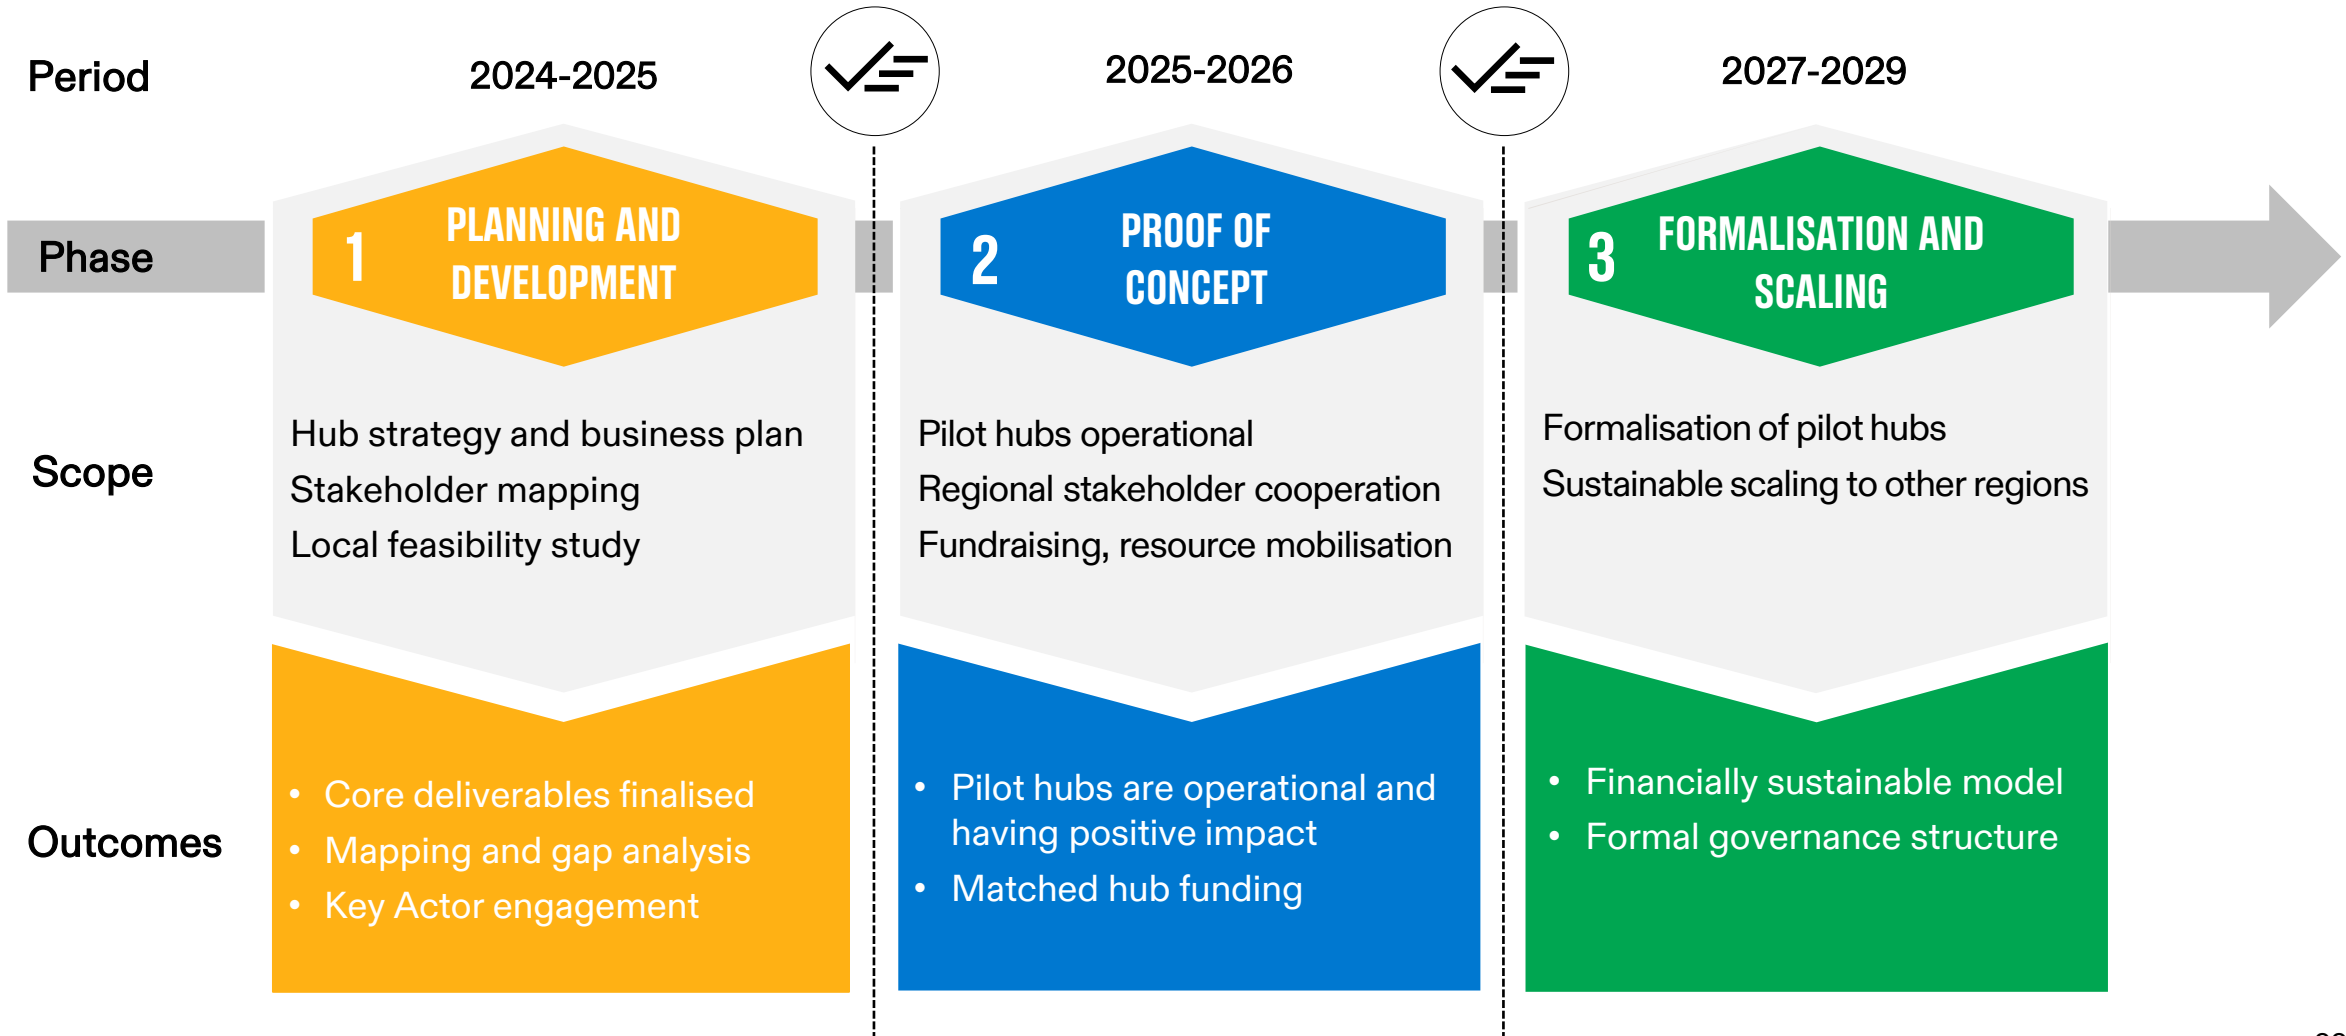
Period

Phase

Scope

Outcomes

2024-2025

1 PLANNING AND DEVELOPMENT

Hub strategy and business plan
Stakeholder mapping
Local feasibility study

- Core deliverables finalised
- Mapping and gap analysis
- Key Actor engagement

2025-2026

2 PROOF OF CONCEPT

Pilot hubs operational
Regional stakeholder cooperation
Fundraising, resource mobilisation

- Pilot hubs are operational and having positive impact
- Matched hub funding

2027-2029

3 FORMALISATION AND SCALING

Formalisation of pilot hubs
Sustainable scaling to other regions

- Financially sustainable model
- Formal governance structure